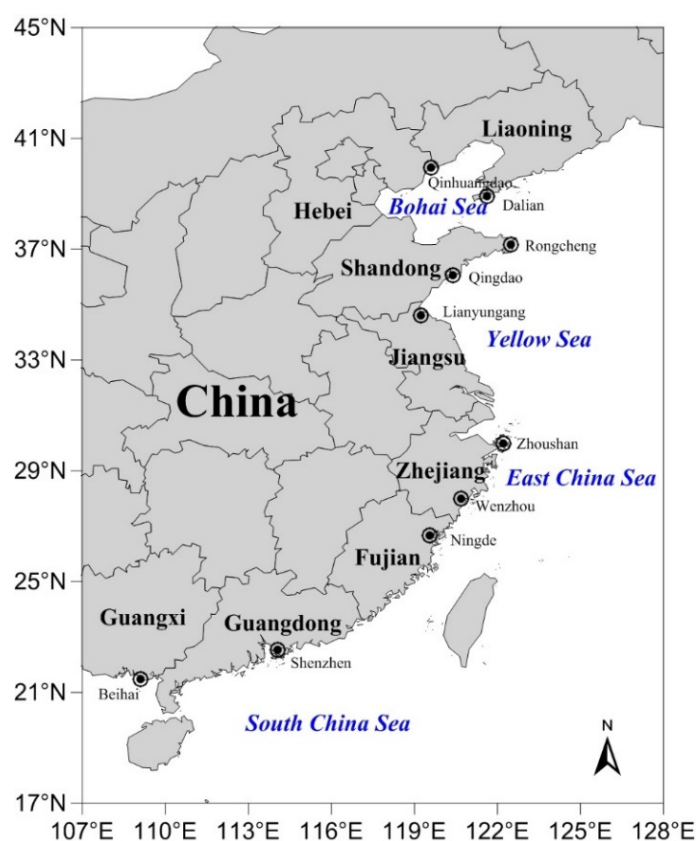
45°N

41°N

37°N

33°N

29°N

25°N

21°N

17°N

Liaoning

Qinhuangdao

Dalian

Hebei

Bohai Sea

Rongcheng

Shandong

Qingdao

Lianyungang

Yellow Sea

Jiangsu

China

Zhoushan

Zhejiang

East China Sea

Wenzhou

Ningde

Fujian

Guangxi

Guangdong

Shenzhen

Beihai

South China Sea

N

107°E 110°E 113°E 116°E 119°E 122°E 125°E 128°E